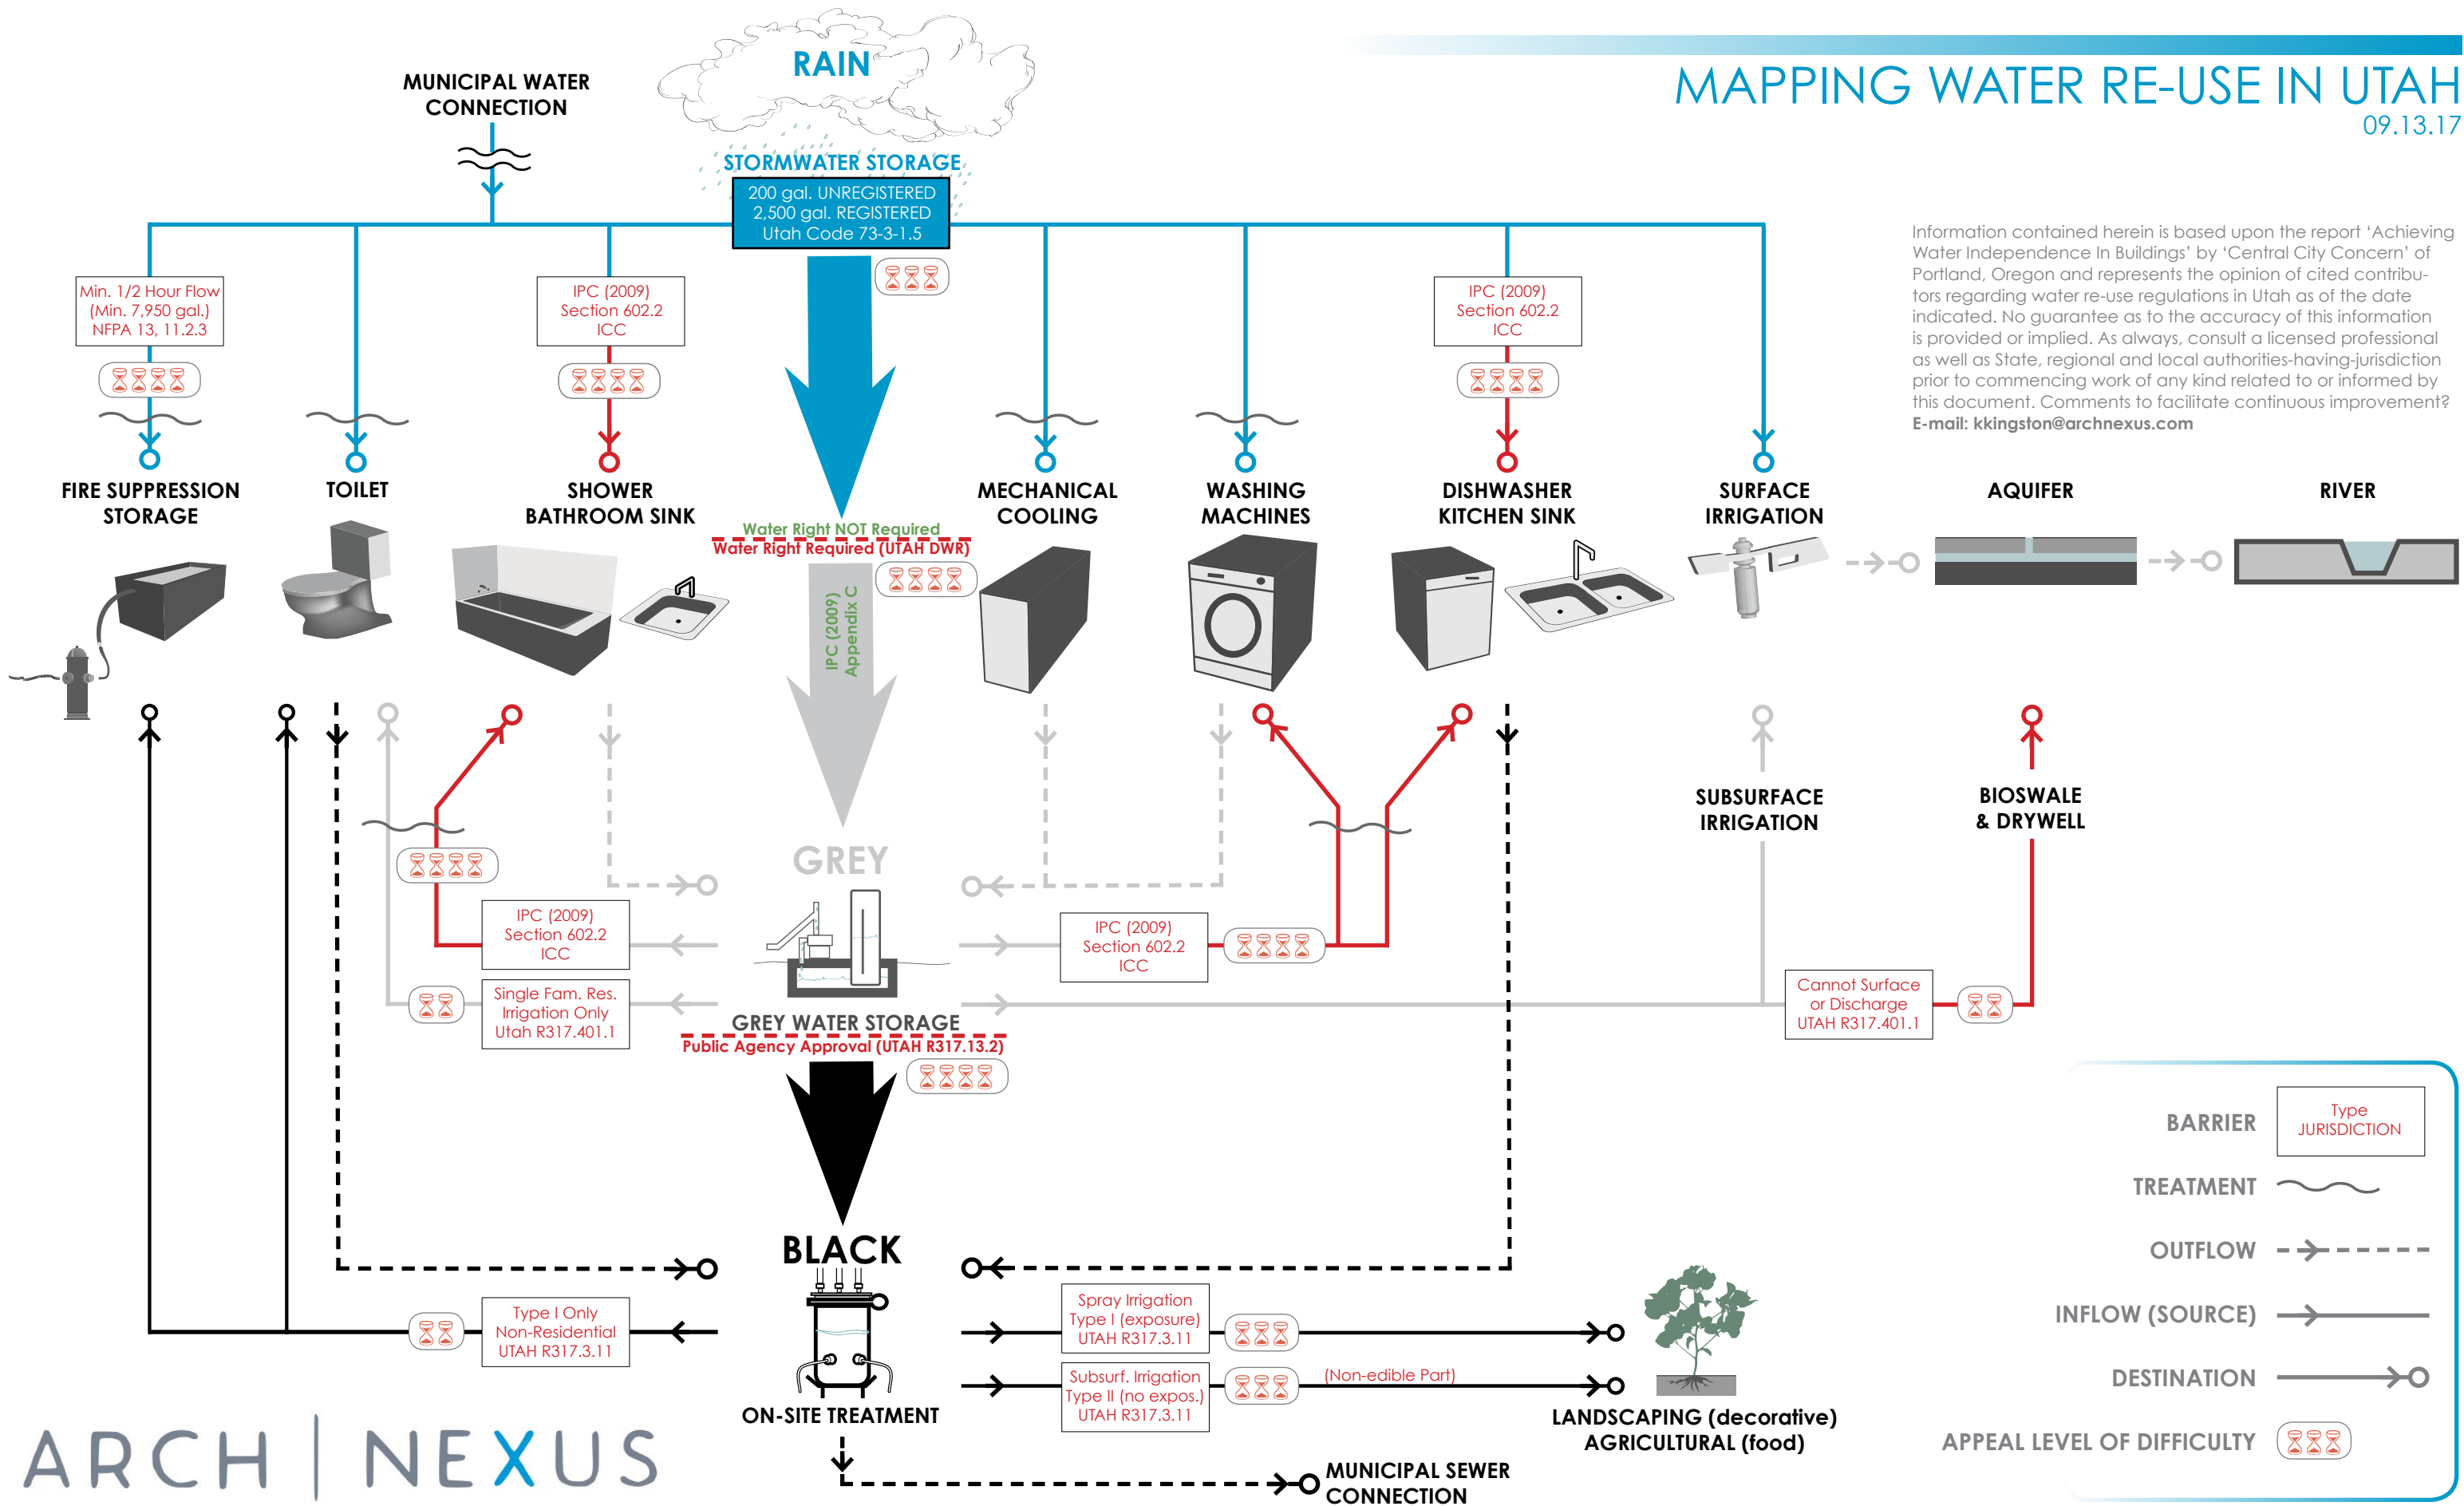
MAPPING WATER RE-USE IN UTAH
09.13.17

RAIN

MUNICIPAL WATER CONNECTION

STORMWATER STORAGE
200 gal. UNREGISTERED
2,500 gal. REGISTERED
Utah Code 73-3-1.5

Information contained herein is based upon the report 'Achieving Water Independence In Buildings' by 'Central City Concern' of Portland, Oregon and represents the opinion of cited contributors regarding water re-use regulations in Utah as of the date indicated. No guarantee as to the accuracy of this information is provided or implied. As always, consult a licensed professional as well as State, regional and local authorities-having-jurisdiction prior to commencing work of any kind related to or informed by this document. Comments to facilitate continuous improvement?
E-mail: kkingston@archnexus.com

Min. 1/2 Hour Flow
(Min. 7,950 gal.)
NFPA 13, 11.2.3

IPC (2009)
Section 602.2
ICC

IPC (2009)
Section 602.2
ICC

FIRE SUPPRESSION STORAGE
TOILET
SHOWER BATHROOM SINK
MECHANICAL COOLING
WASHING MACHINES
DISHWASHER KITCHEN SINK
SURFACE IRRIGATION
AQUIFER
RIVER

Water Right NOT Required
Water Right Required (UTAH DWR)

IPC (2009) Appendix C

GREY

SUBSURFACE IRRIGATION

BIOSWALE & DRYWELL

IPC (2009)
Section 602.2
ICC

IPC (2009)
Section 602.2
ICC

Single Fam. Res.
Irrigation Only
Utah R317.401.1

Cannot Surface or Discharge
UTAH R317.401.1

GREY WATER STORAGE
Public Agency Approval (UTAH R317.13.2)

BARRIER
Type
JURISDICTION
TREATMENT
OUTFLOW
INFLOW (SOURCE)
DESTINATION
APPEAL LEVEL OF DIFFICULTY

BLACK

Type I Only
Non-Residential
UTAH R317.3.11

Spray Irrigation
Type I (exposure)
UTAH R317.3.11

Subsurf. Irrigation
Type II (no expos.)
UTAH R317.3.11

(Non-edible Part)

ON-SITE TREATMENT

LANDSCAPING (decorative)
AGRICULTURAL (food)

MUNICIPAL SEWER CONNECTION

ARCH | NEXUS